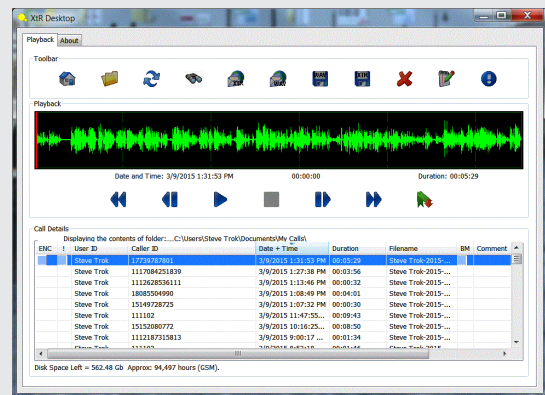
XtR Desktop

Playback | About

Toolbar

Playback

Date and Time: 3/9/2015 1:31:53 PM    00:00:00    Duration: 00:05:29

Call Details

Displaying the contents of folder:....C:\Users\Steve Trok\Documents\My Calls\

| ENC | ! | User ID | Caller ID | Date + Time | Duration | Filename | BM | Comment |
|---|---|---|---|---|---|---|---|---|
| | | Steve Trok | 17739787801 | 3/9/2015 1:31:53 PM | 00:05:29 | Steve Trok-2015-... | | |
| | | Steve Trok | 1117084251839 | 3/9/2015 1:27:38 PM | 00:03:56 | Steve Trok-2015-... | | |
| | | Steve Trok | 1112628536111 | 3/9/2015 1:13:46 PM | 00:00:32 | Steve Trok-2015-... | | |
| | | Steve Trok | 18085504990 | 3/9/2015 1:08:49 PM | 00:04:01 | Steve Trok-2015-... | | |
| | | Steve Trok | 15149728725 | 3/9/2015 1:07:32 PM | 00:00:30 | Steve Trok-2015-... | | |
| | | Steve Trok | 111102 | 3/9/2015 11:47:55... | 00:09:43 | Steve Trok-2015-... | | |
| | | Steve Trok | 15152080772 | 3/9/2015 10:16:25... | 00:08:50 | Steve Trok-2015-... | | |
| | | Steve Trok | 1112187315813 | 3/9/2015 9:00:17 ... | 00:01:34 | Steve Trok-2015-... | | |

Disk Space Left = 562.48 Gb  Approx: 94,497 hours (GSM).